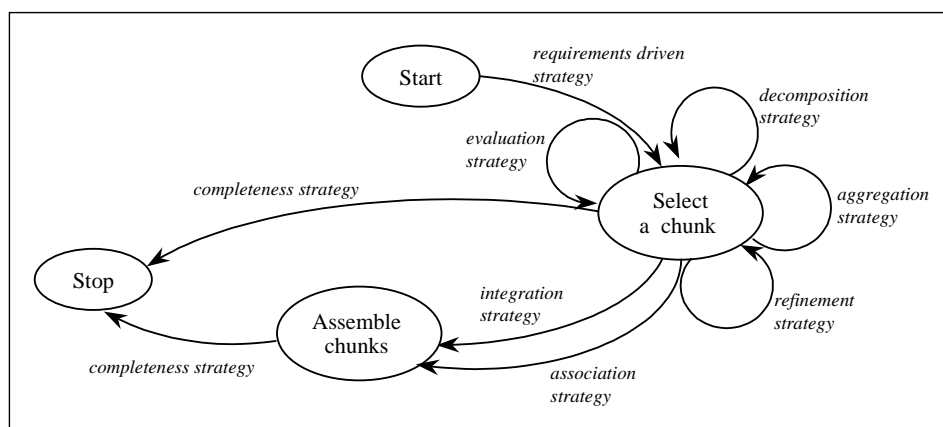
Start

requirements driven strategy

decomposition strategy

evaluation strategy

completeness strategy

Select a chunk

aggregation strategy

Stop

integration strategy

refinement strategy

Assemble chunks

completeness strategy

association strategy